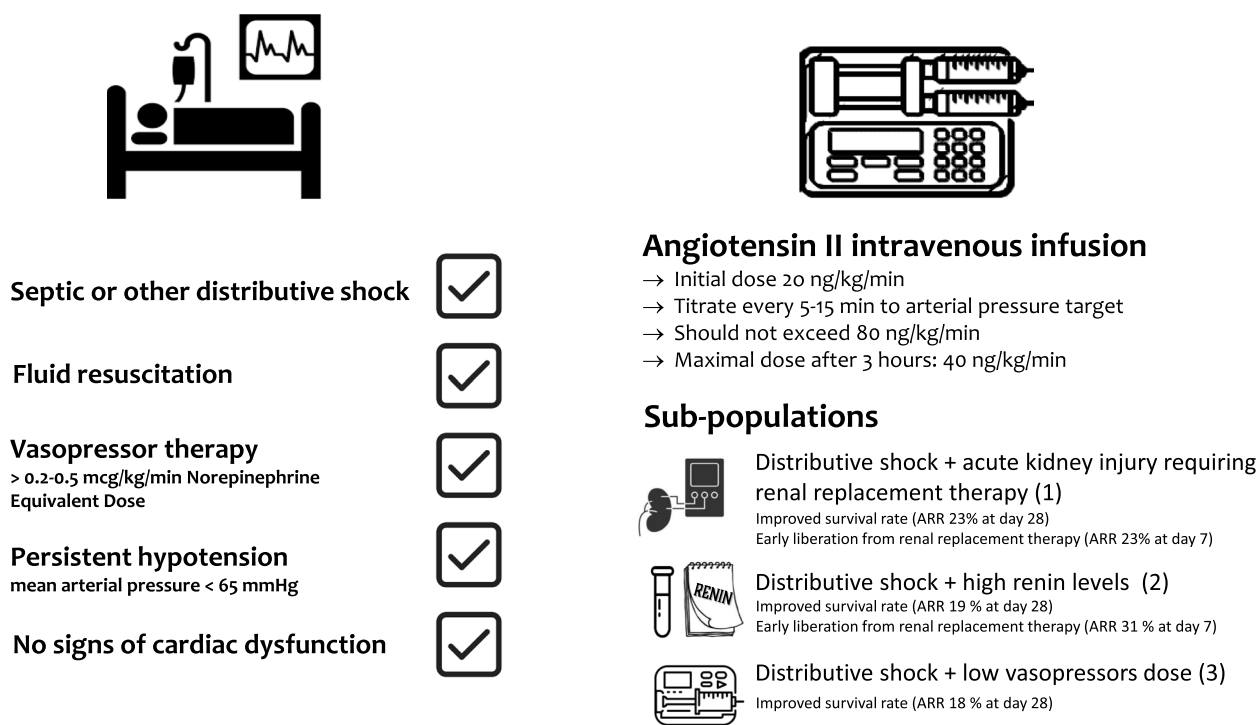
Septic or other distributive shock

Fluid resuscitation

Vasopressor therapy
> 0.2-0.5 mcg/kg/min Norepinephrine Equivalent Dose

Persistent hypotension
mean arterial pressure < 65 mmHg

No signs of cardiac dysfunction

Angiotensin II intravenous infusion
→ Initial dose 20 ng/kg/min
→ Titrate every 5-15 min to arterial pressure target
→ Should not exceed 80 ng/kg/min
→ Maximal dose after 3 hours: 40 ng/kg/min

Sub-populations

Distributive shock + acute kidney injury requiring renal replacement therapy (1)
Improved survival rate (ARR 23% at day 28)
Early liberation from renal replacement therapy (ARR 23% at day 7)

RENIN

Distributive shock + high renin levels (2)
Improved survival rate (ARR 19 % at day 28)
Early liberation from renal replacement therapy (ARR 31 % at day 7)

Distributive shock + low vasopressors dose (3)
Improved survival rate (ARR 18 % at day 28)